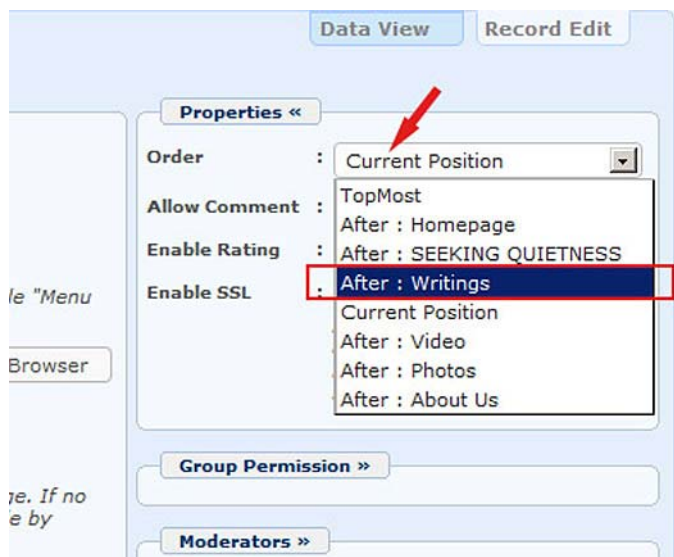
Data View Record Edit

Properties «

Order : Current Position

Allow Comment :

Enable Rating :

Enable SSL :

TopMost
After : Homepage
After : SEEKING QUIETNESS
After : Writings
Current Position
After : Video
After : Photos
After : About Us

le "Menu

Browser

ge. If no
e by

Group Permission »

Moderators »